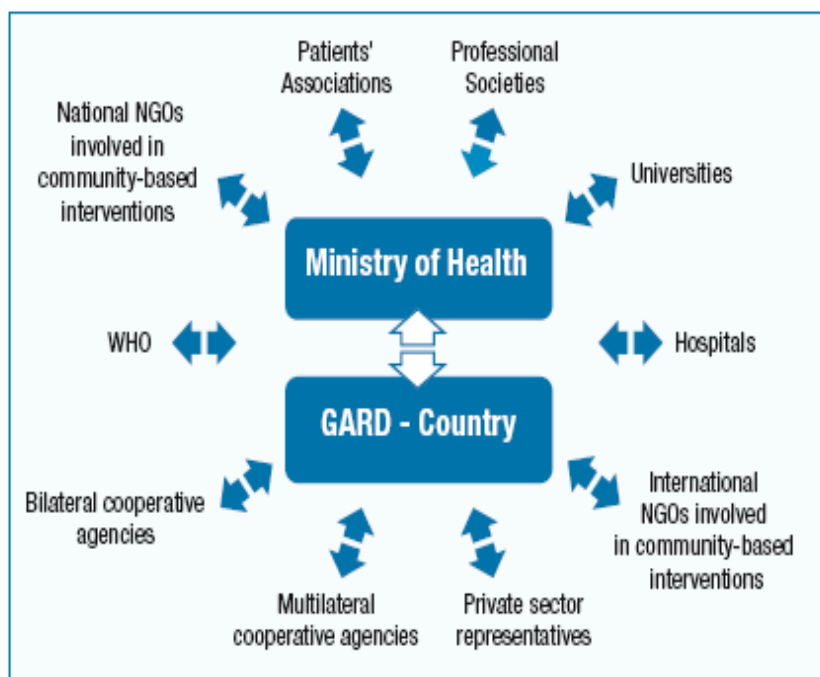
Patients' Associations

Professional Societies

National NGOs involved in community-based interventions

Universities

Ministry of Health

WHO

Hospitals

GARD - Country

Bilateral cooperative agencies

International NGOs involved in community-based interventions

Multilateral cooperative agencies

Private sector representatives